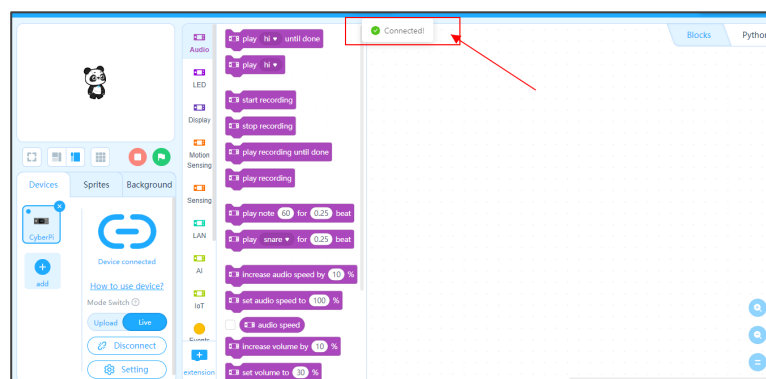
Connected!

Blocks

Python

Devices

Sprites

Background

CyberPi

add

Device connected

How to use device?

Mode Switch

Upload

Live

Disconnect

Setting

Audio

LED

Display

Motion Sensing

Sensing

LAN

AI

IoT

Events

extension

play hi until done

play hi

start recording

stop recording

play recording until done

play recording

play note 60 for 0.25 beat

play snare for 0.25 beat

increase audio speed by 10 %

set audio speed to 100 %

audio speed

increase volume by 10 %

set volume to 30 %